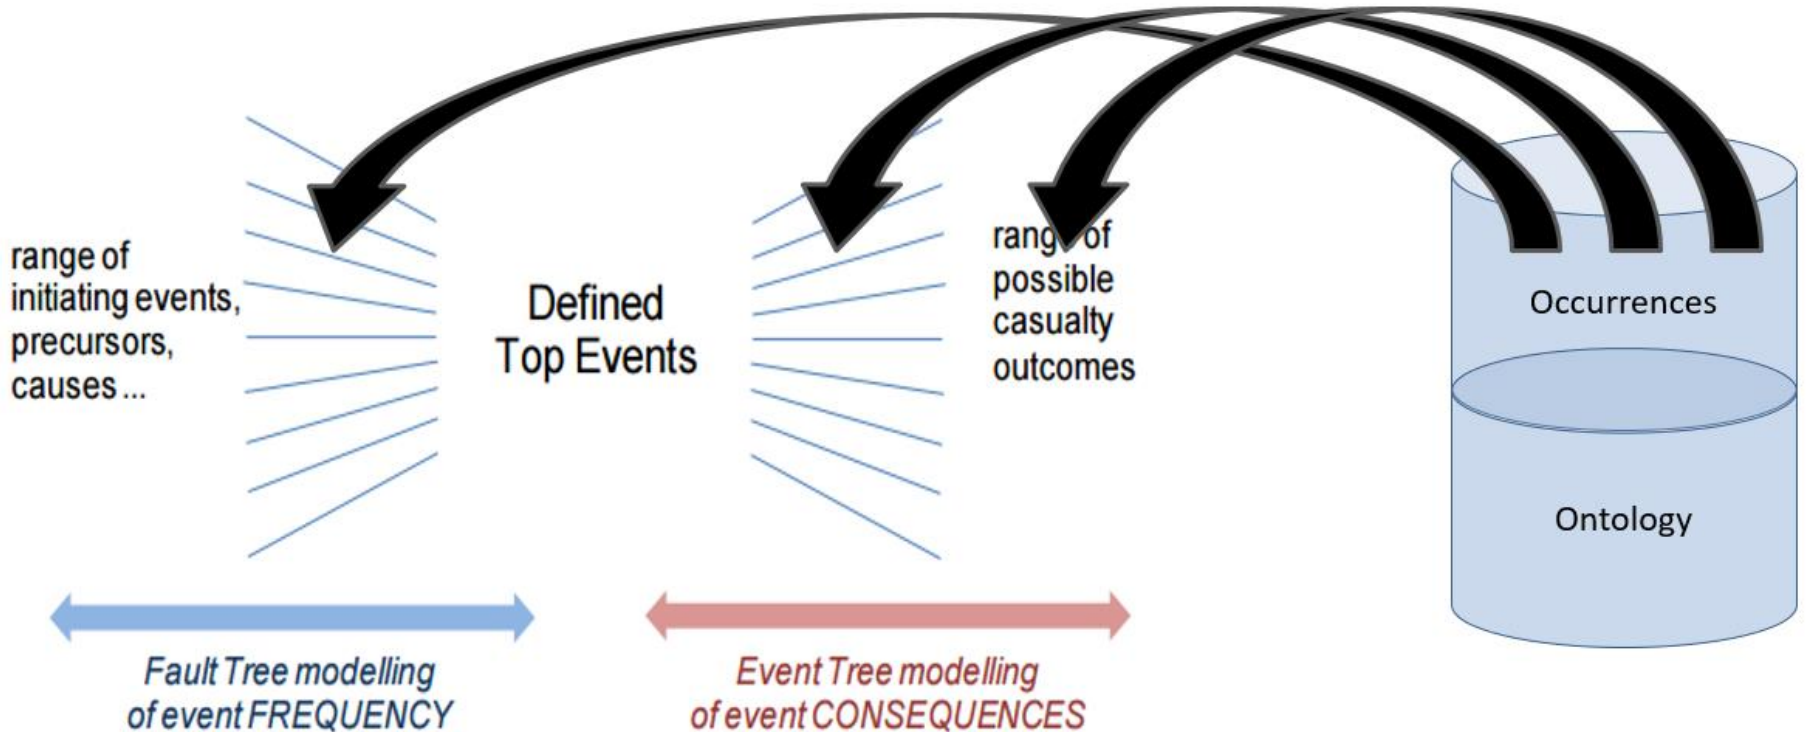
range of initiating events, precursors, causes ...

Defined Top Events

rang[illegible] of possible casualty outcomes

Occurrences

Ontology

Fault Tree modelling of event FREQUENCY

Event Tree modelling of event CONSEQUENCES